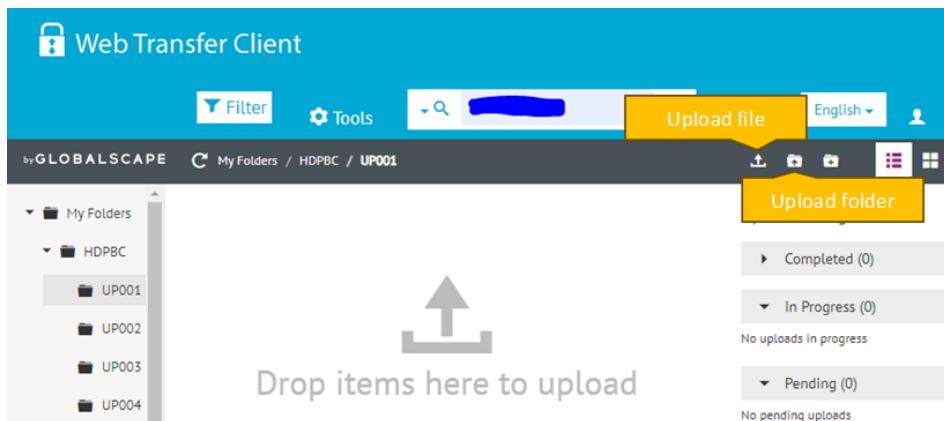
Web Transfer Client

Filter

Tools

English

Upload file

by GLOBALSCAPE

My Folders / HDPBC / UP001

Upload folder

My Folders

HDPBC

UP001

UP002

UP003

UP004

Drop items here to upload

Completed (0)

In Progress (0)

No uploads in progress

Pending (0)

No pending uploads